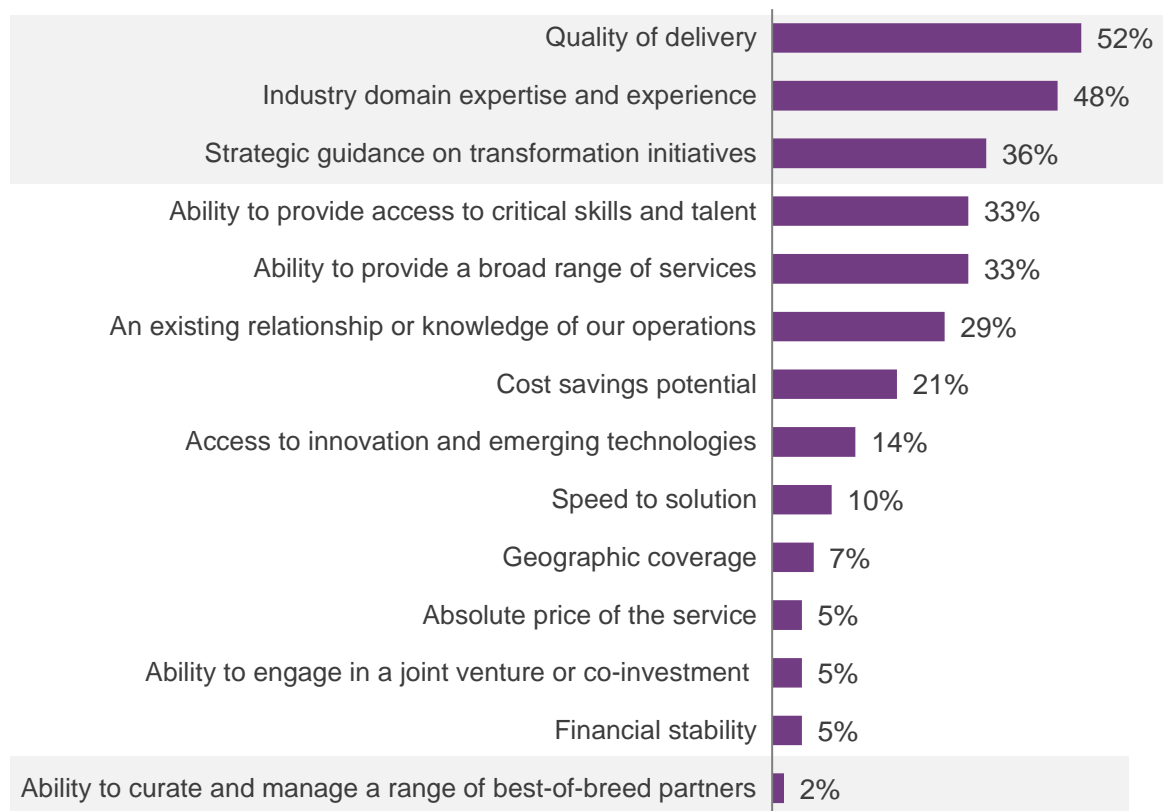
Quality of delivery 52%
Industry domain expertise and experience 48%
Strategic guidance on transformation initiatives 36%
Ability to provide access to critical skills and talent 33%
Ability to provide a broad range of services 33%
An existing relationship or knowledge of our operations 29%
Cost savings potential 21%
Access to innovation and emerging technologies 14%
Speed to solution 10%
Geographic coverage 7%
Absolute price of the service 5%
Ability to engage in a joint venture or co-investment 5%
Financial stability 5%
Ability to curate and manage a range of best-of-breed partners 2%